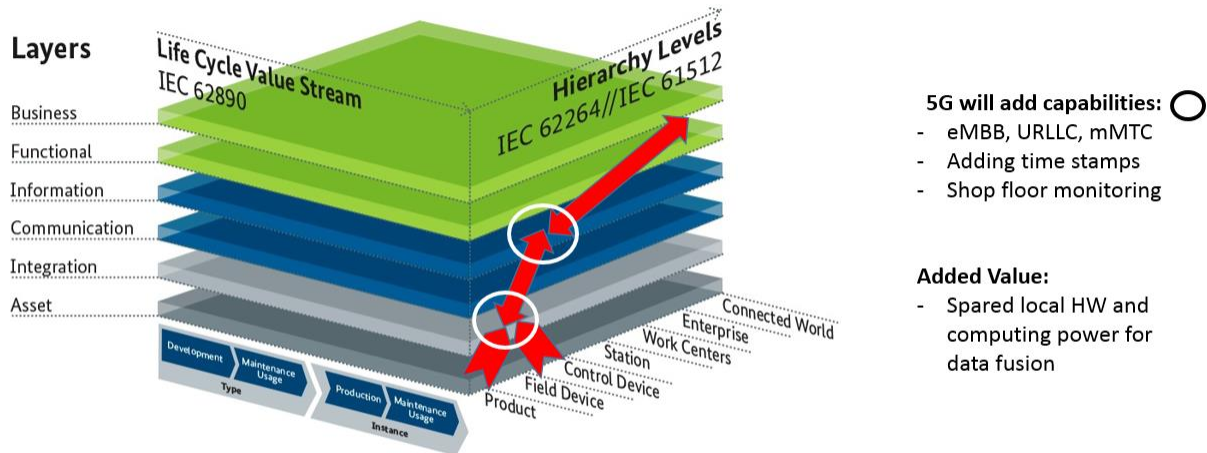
Layers

Business
Functional
Information
Communication
Integration
Asset

Life Cycle Value Stream
IEC 62890

Hierarchy Levels
IEC 62264//IEC 61512

Development
Maintenance Usage
Type
Production
Maintenance Usage
Instance

Connected World
Enterprise
Work Centers
Station
Control Device
Field Device
Product

5G will add capabilities:
- eMBB, URLLC, mMTC
- Adding time stamps
- Shop floor monitoring

Added Value:
- Spared local HW and computing power for data fusion